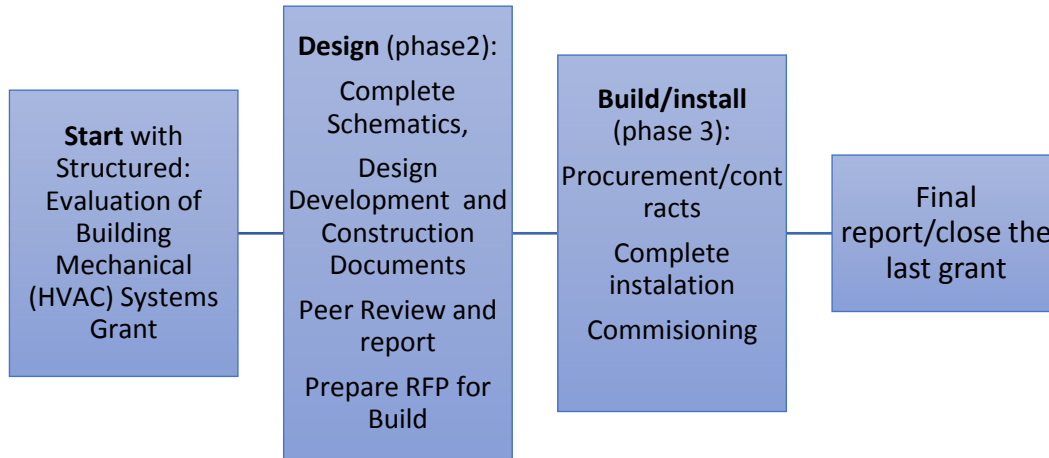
**Start** with Structured: Evaluation of Building Mechanical (HVAC) Systems Grant

**Design** (phase2):

Complete Schematics,

Design Development and Construction Documents

Peer Review and report

Prepare RFP for Build

**Build/install** (phase 3):

Procurement/contracts

Complete instalation

Commisioning

Final report/close the last grant